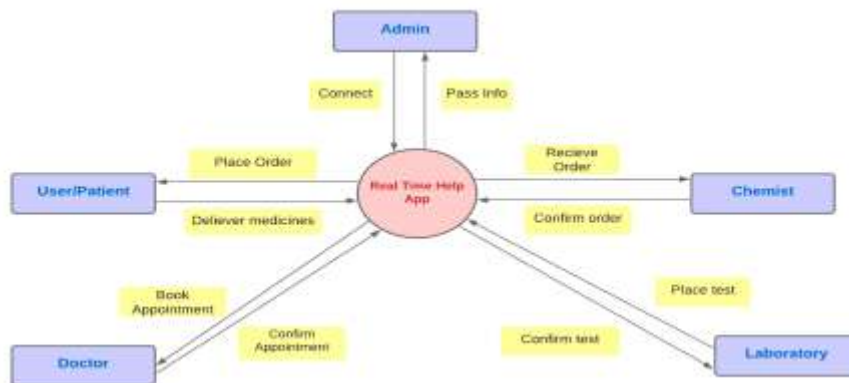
Admin

Connect

Pass Info

Place Order

Recieve Order

User/Patient

Real Time Help App

Chemist

Deliever medicines

Confirm order

Place test

Book Appointment

Confirm Appointment

Confirm test

Doctor

Laboratory